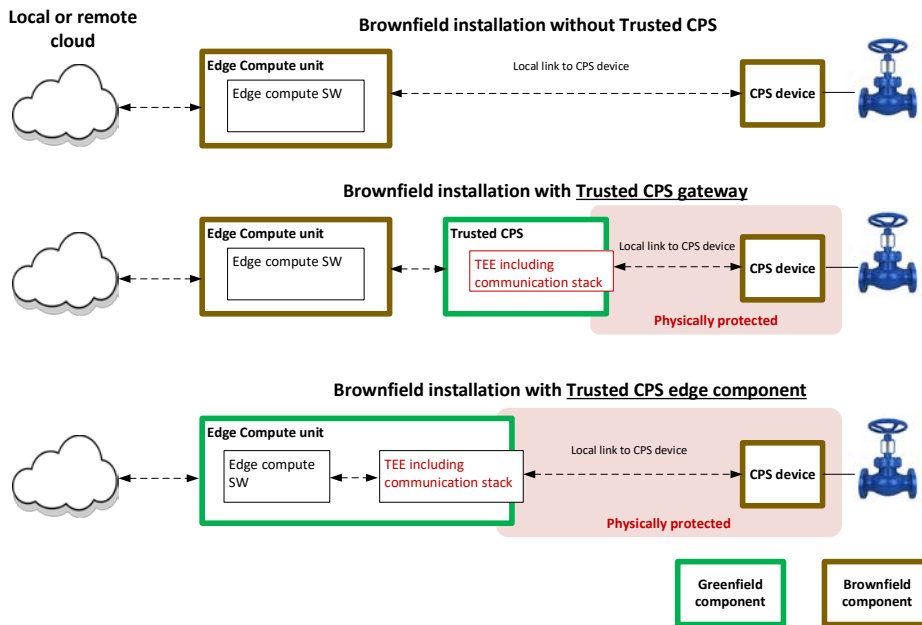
Local or remote cloud

Brownfield installation without Trusted CPS

Edge Compute unit

Edge compute SW

Local link to CPS device

CPS device

Brownfield installation with Trusted CPS gateway

Edge Compute unit

Edge compute SW

Trusted CPS

TEE including communication stack

Local link to CPS device

CPS device

Physically protected

Brownfield installation with Trusted CPS edge component

Edge Compute unit

Edge compute SW

TEE including communication stack

Local link to CPS device

CPS device

Physically protected

Greenfield component

Brownfield component